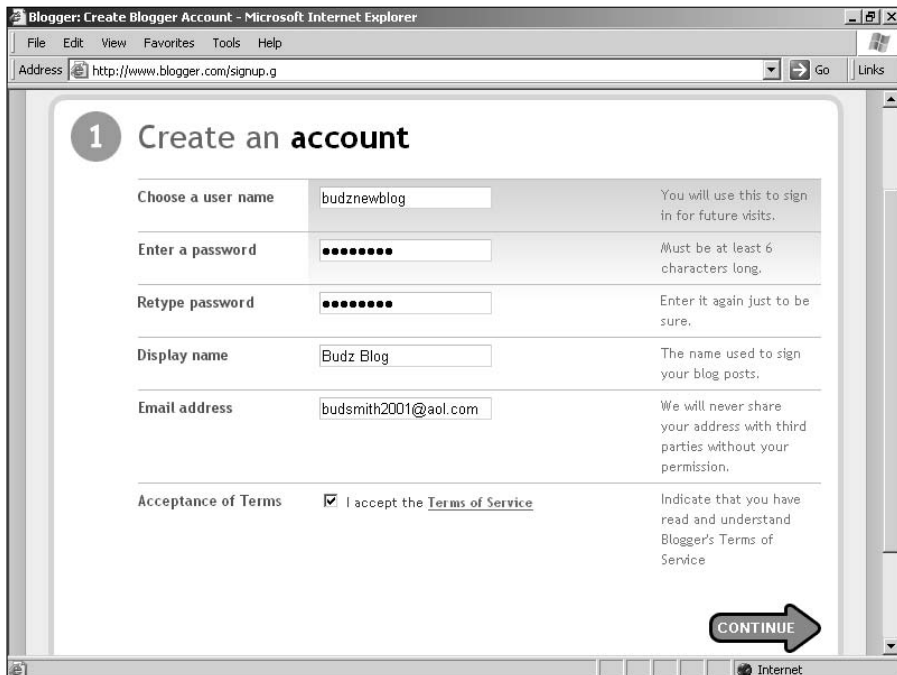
Blogger: Create Blogger Account - Microsoft Internet Explorer

File Edit View Favorites Tools Help

Address http://www.blogger.com/signup.g Go Links

1 Create an **account**

| | | |
|---|---|---|
| Choose a user name | budznewblog | You will use this to sign in for future visits. |
| Enter a password | •••••••• | Must be at least 6 characters long. |
| Retype password | •••••••• | Enter it again just to be sure. |
| Display name | Budz Blog | The name used to sign your blog posts. |
| Email address | budsmith2001@aol.com | We will never share your address with third parties without your permission. |
| Acceptance of Terms | ☑ I accept the Terms of Service | Indicate that you have read and understand Blogger's Terms of Service |

CONTINUE

Internet